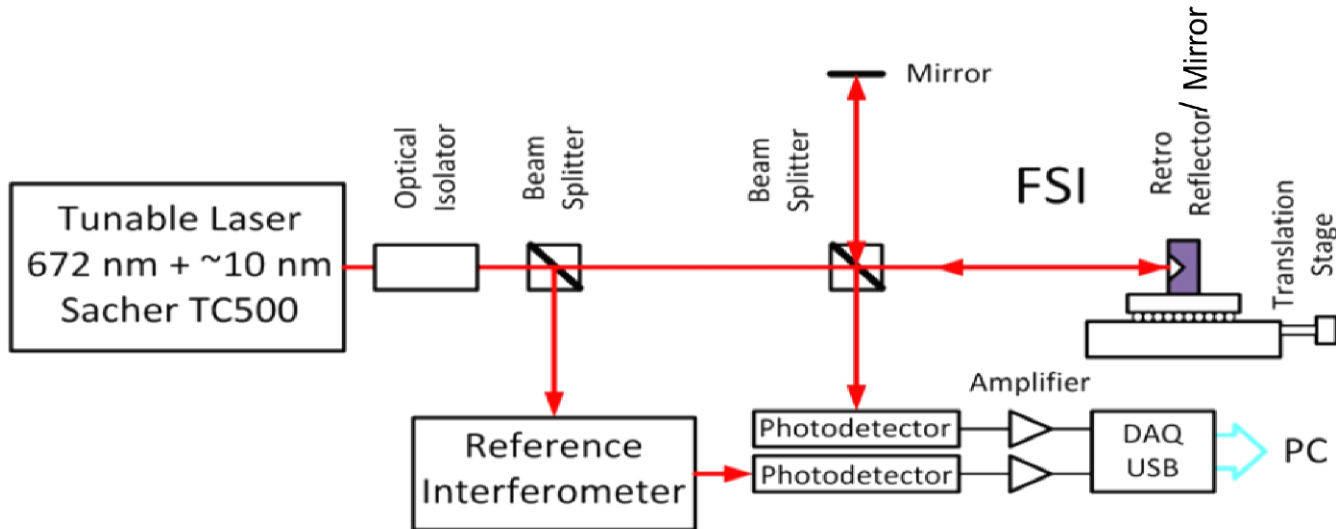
Mirror

Retro Reflector/ Mirror

Optical Isolator

Beam Splitter

Beam Splitter

FSI

Translation Stage

Tunable Laser
672 nm + ~10 nm
Sacher TC500

Amplifier

Photodetector

Photodetector

Reference Interferometer

DAQ USB

PC